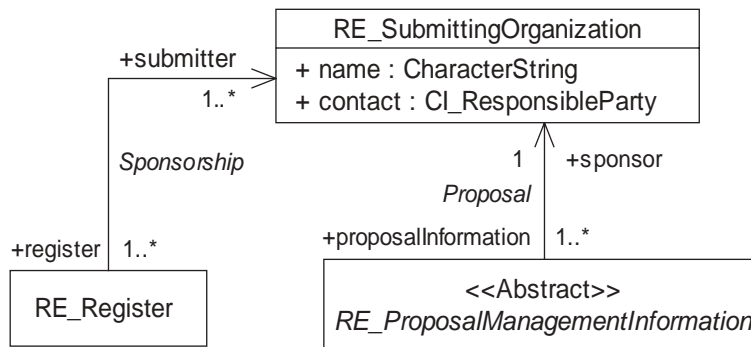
RE_SubmittingOrganization
+ name : CharacterString
+ contact : CI_ResponsibleParty

+submitter
1..*
Sponsorship
+register
1..*
RE_Register

1
+sponsor
Proposal
+proposalInformation
1..*
<<Abstract>>
RE_ProposalManagementInformation